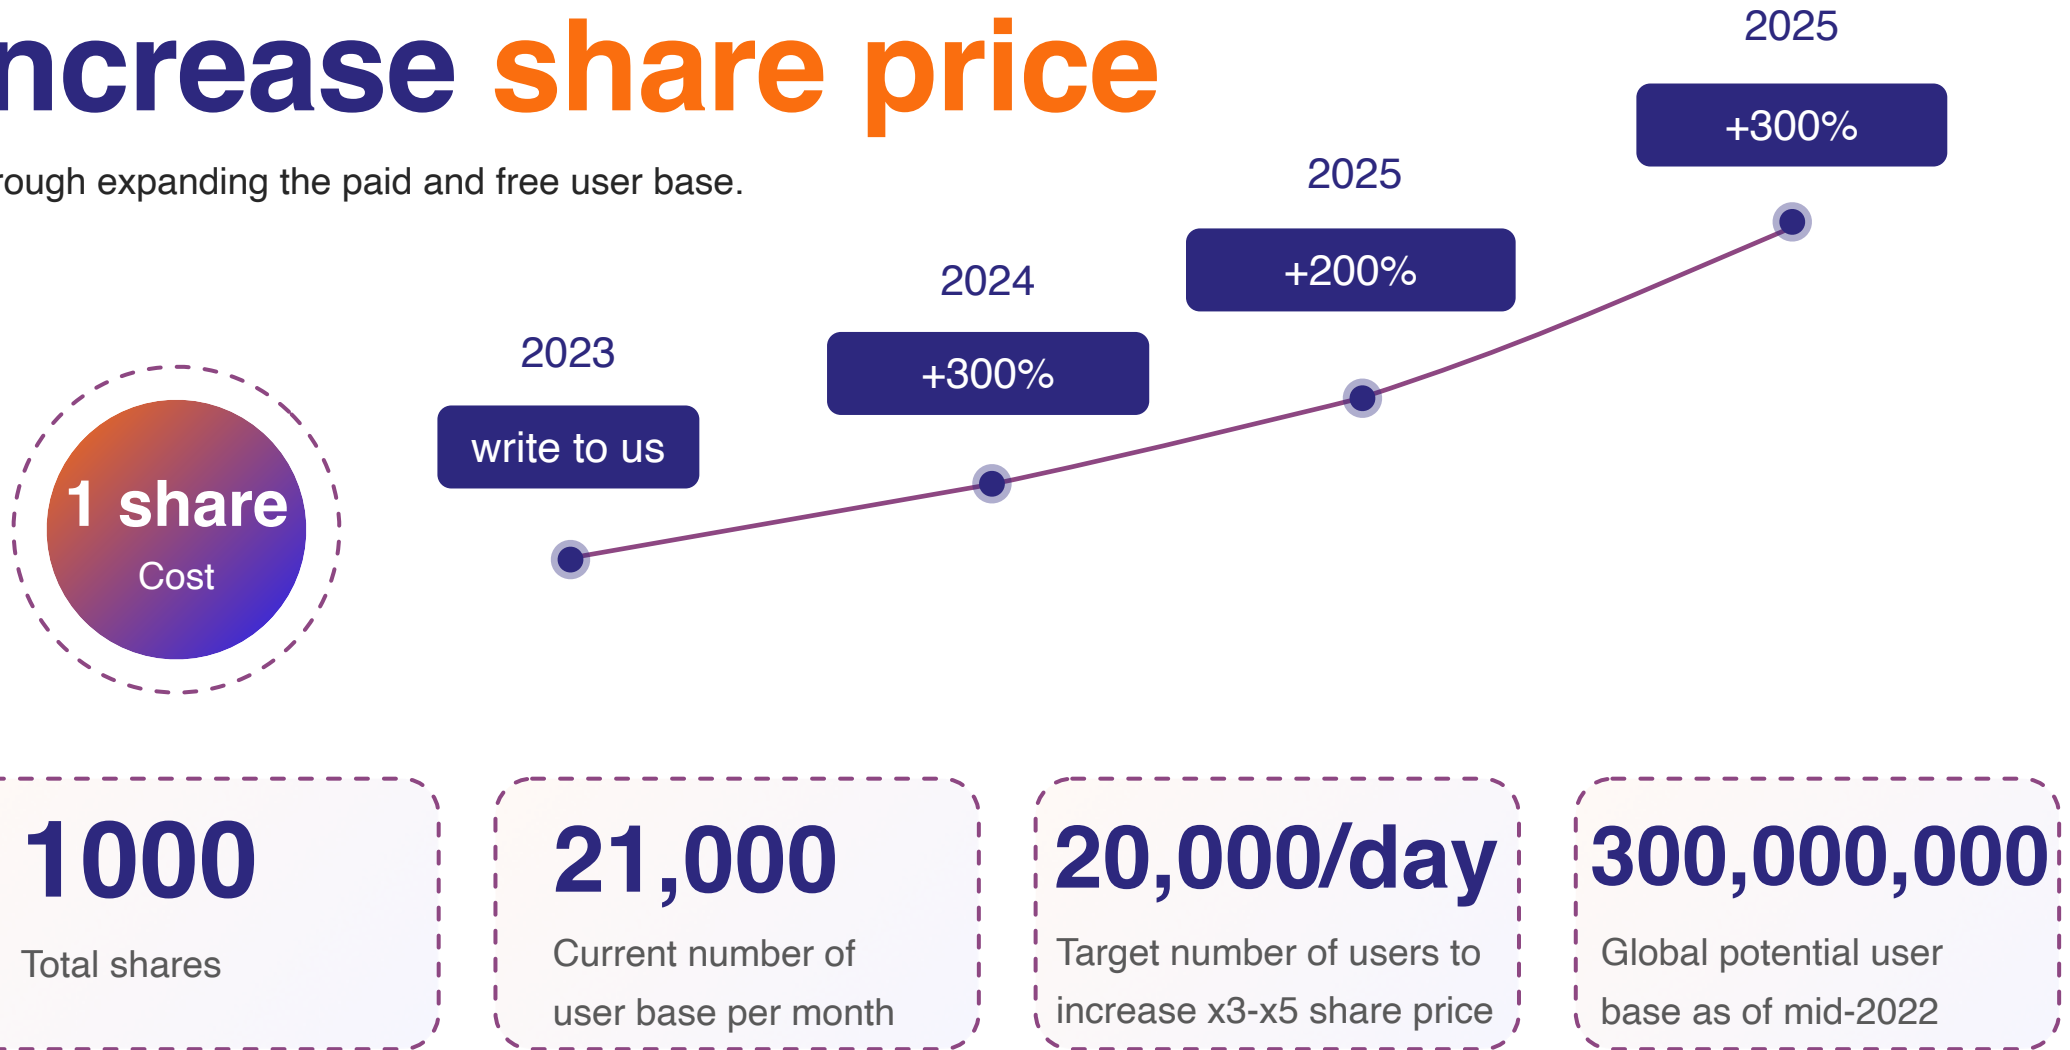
ncrease share price

rough expanding the paid and free user base.

1 share
Cost

2023
write to us

2024
+300%

2025
+200%

2025
+300%

1000
Total shares

21,000
Current number of user base per month

20,000/day
Target number of users to increase x3-x5 share price

300,000,000
Global potential user base as of mid-2022